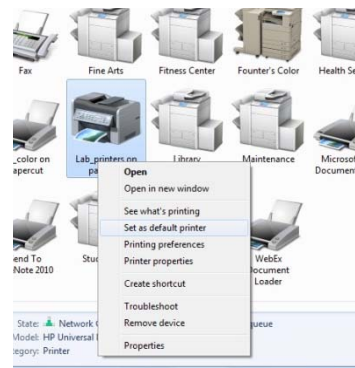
Fax
Fine Arts
Fitness Center
Founter's Color
Health Se

_color on apercut
Lab_printers on pa
Library
Maintenance
Microso Documen

end To Note 2010
Stu
WebEx Document Loader

Open
Open in new window
See what's printing
Set as default printer
Printing preferences
Printer properties
Create shortcut
Troubleshoot
Remove device
Properties

State: Network
Model: HP Universal
tegory: Printer
queue